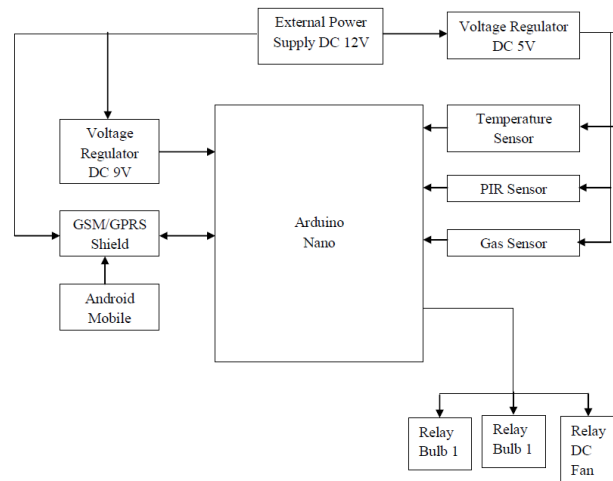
External Power Supply DC 12V

Voltage Regulator DC 5V

Voltage Regulator DC 9V

Temperature Sensor

PIR Sensor

Gas Sensor

GSM/GPRS Shield

Arduino Nano

Android Mobile

Relay Bulb 1

Relay Bulb 1

Relay DC Fan